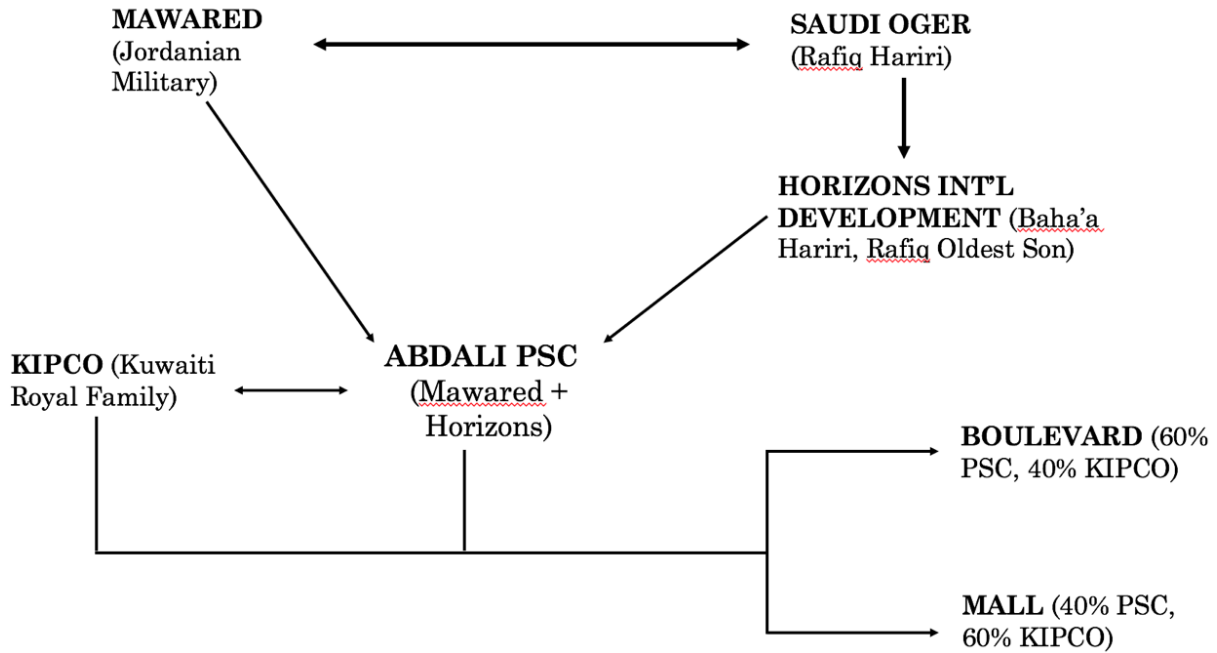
MAWARED (Jordanian Military)

SAUDI OGER (Rafiq Hariri)

HORIZONS INT'L DEVELOPMENT (Baha'a Hariri, Rafiq Oldest Son)

KIPCO (Kuwaiti Royal Family)

ABDALI PSC (Mawared + Horizons)

BOULEVARD (60% PSC, 40% KIPCO)

MALL (40% PSC, 60% KIPCO)